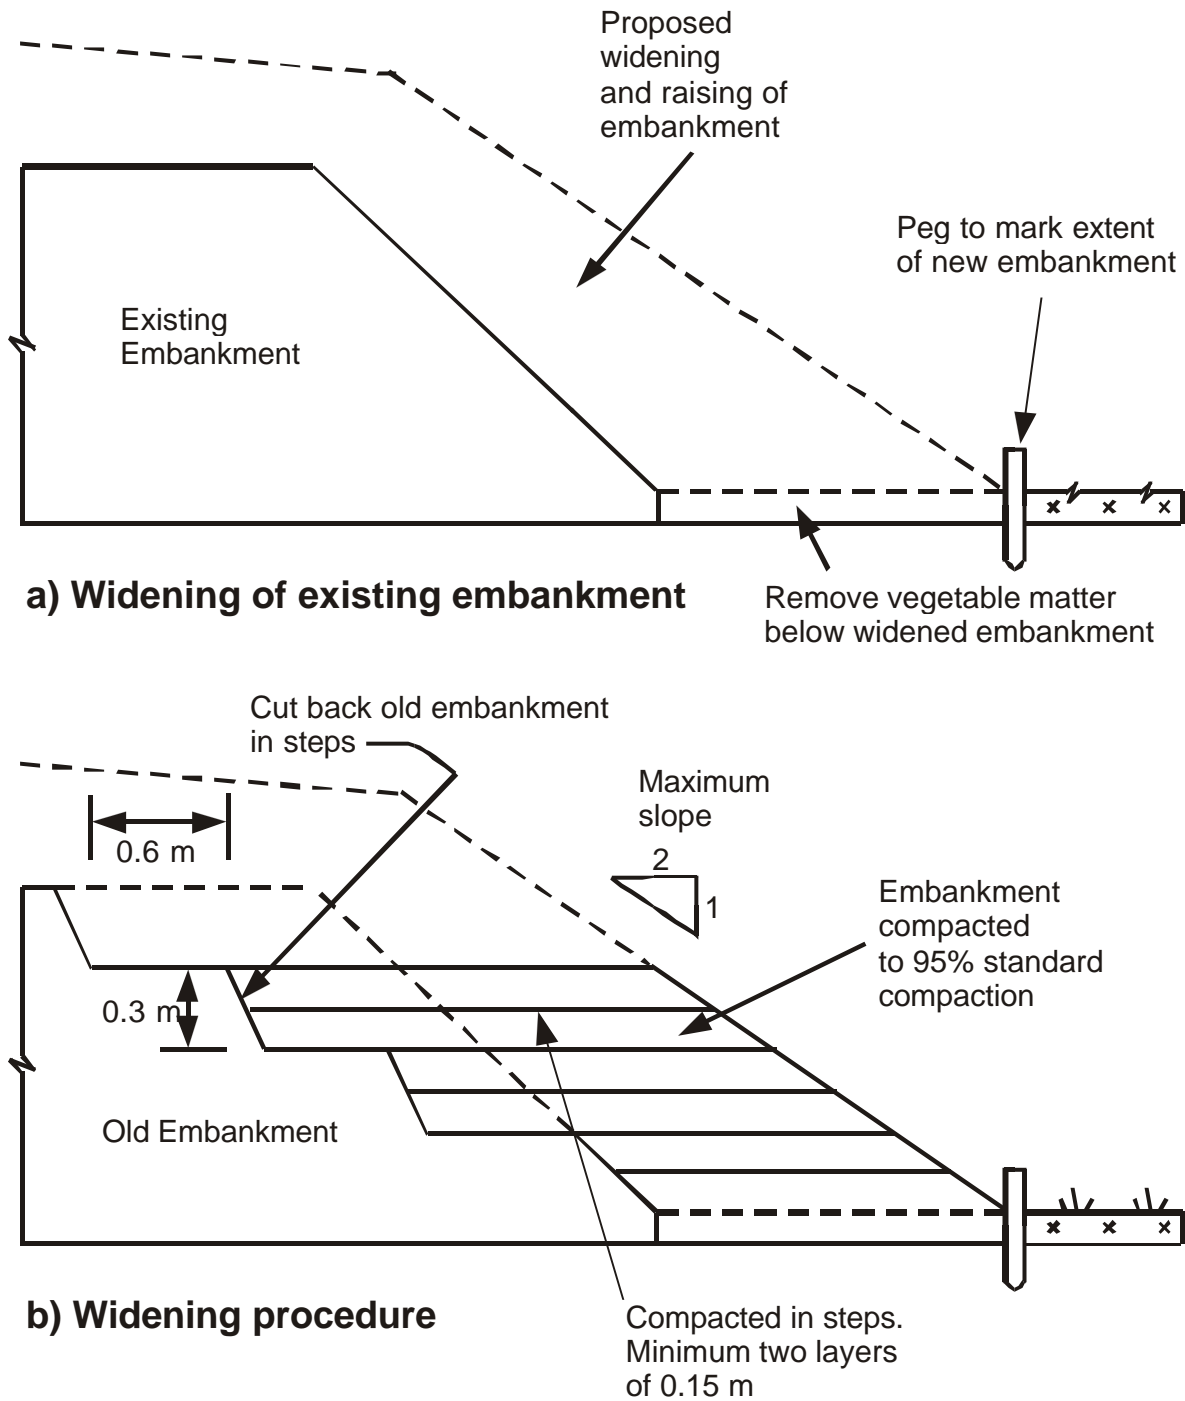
Proposed widening and raising of embankment

Peg to mark extent of new embankment

Existing Embankment

a) Widening of existing embankment

Remove vegetable matter below widened embankment

Cut back old embankment in steps

Maximum slope

2

1

0.6 m

Embankment compacted to 95% standard compaction

0.3 m

Old Embankment

b) Widening procedure

Compacted in steps. Minimum two layers of 0.15 m